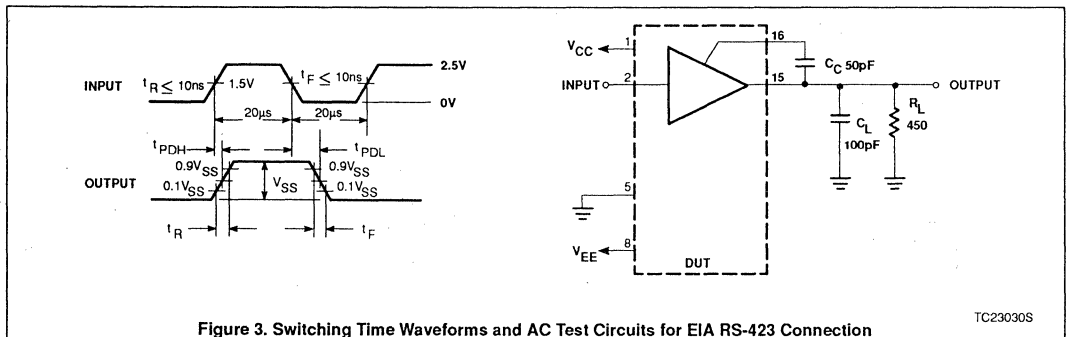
INPUT $t_R \leq 10ns$ 1.5V $t_F \leq 10ns$ 2.5V

0V

20µs 20µs

$t_{PDH}$ $t_{PDL}$

$0.9V_{SS}$ $0.9V_{SS}$

OUTPUT $0.1V_{SS}$ $V_{SS}$ $0.1V_{SS}$

$t_R$ $t_F$

$V_{CC}$ 1

INPUT 2

16

15

$C_C$ 50pF

OUTPUT

$C_L$ 100pF

$R_L$ 450

5

$V_{EE}$ 8

DUT

TC23030S

Figure 3. Switching Time Waveforms and AC Test Circuits for EIA RS-423 Connection